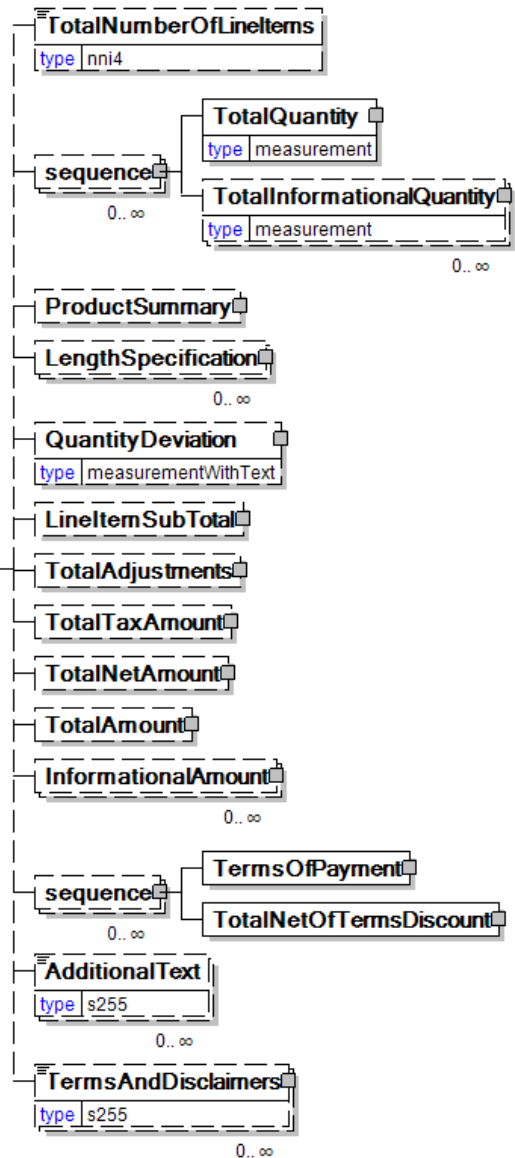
TotalNumberOfLineItems
type nni4

sequence
0.. ∞

TotalQuantity
type measurement

TotalInformationalQuantity
type measurement
0.. ∞

ProductSummary

LengthSpecification
0.. ∞

QuantityDeviation
type measurementWithText

LineItemSubTotal

TotalAdjustments

TotalTaxAmount

TotalNetAmount

TotalAmount

InformationalAmount
0.. ∞

sequence
0.. ∞

TermsOfPayment

TotalNetOfTermsDiscount

AdditionalText
type s255
0.. ∞

TermsAndDisclaimers
type s255
0.. ∞